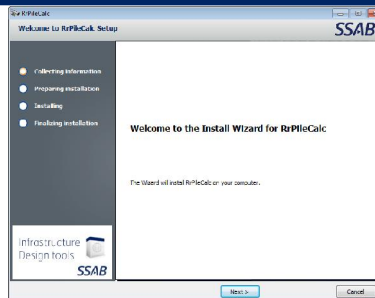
RrPileCalc

Welcome to RrPileCalc Setup

SSAB

Collecting information

Preparing installation

Installing

Finalizing installation

Welcome to the Install Wizard for RrPileCalc

The Wizard will install RrPileCalc on your computer.

Infrastructure Design tools

SSAB

Next >

Cancel